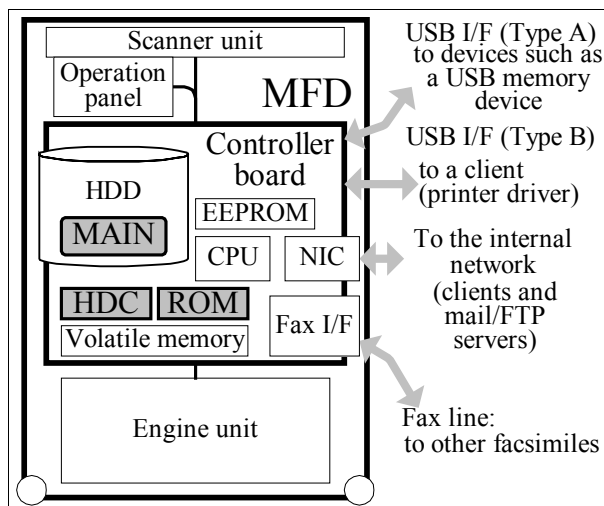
Scanner unit

Operation panel

MFD

Controller board

HDD

MAIN

EEPROM

CPU

NIC

HDC

ROM

Volatile memory

Fax I/F

Engine unit

USB I/F (Type A) to devices such as a USB memory device

USB I/F (Type B) to a client (printer driver)

To the internal network (clients and mail/FTP servers)

Fax line: to other facsimiles